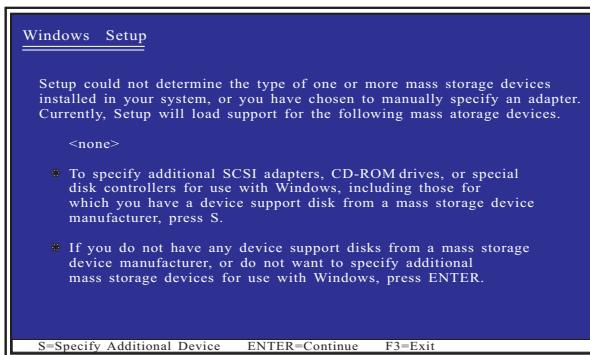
Windows Setup

Setup could not determine the type of one or more mass storage devices installed in your system, or you have chosen to manually specify an adapter. Currently, Setup will load support for the following mass atorage devices.

<none>

* To specify additional SCSI adapters, CD-ROM drives, or special disk controllers for use with Windows, including those for which you have a device support disk from a mass storage device manufacturer, press S.

* If you do not have any device support disks from a mass storage device manufacturer, or do not want to specify additional mass storage devices for use with Windows, press ENTER.

S=Specify Additional Device ENTER=Continue F3=Exit